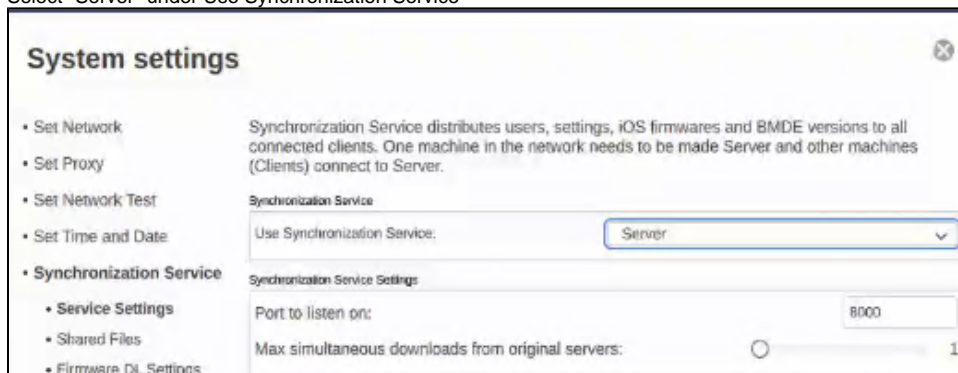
Select "Server" under Use Synchronization Service

System settings

• Set Network
• Set Proxy
• Set Network Test
• Set Time and Date
• Synchronization Service
• Service Settings
• Shared Files
• Firmware DL Settings

Synchronization Service distributes users, settings, iOS firmwares and BMDE versions to all connected clients. One machine in the network needs to be made Server and other machines (Clients) connect to Server.

Synchronization Service

| Use Synchronization Service: | Server |
|---|---|

Synchronization Service Settings

| Port to listen on: | 8000 |
|---|---|
| Max simultaneous downloads from original servers: | 1 |